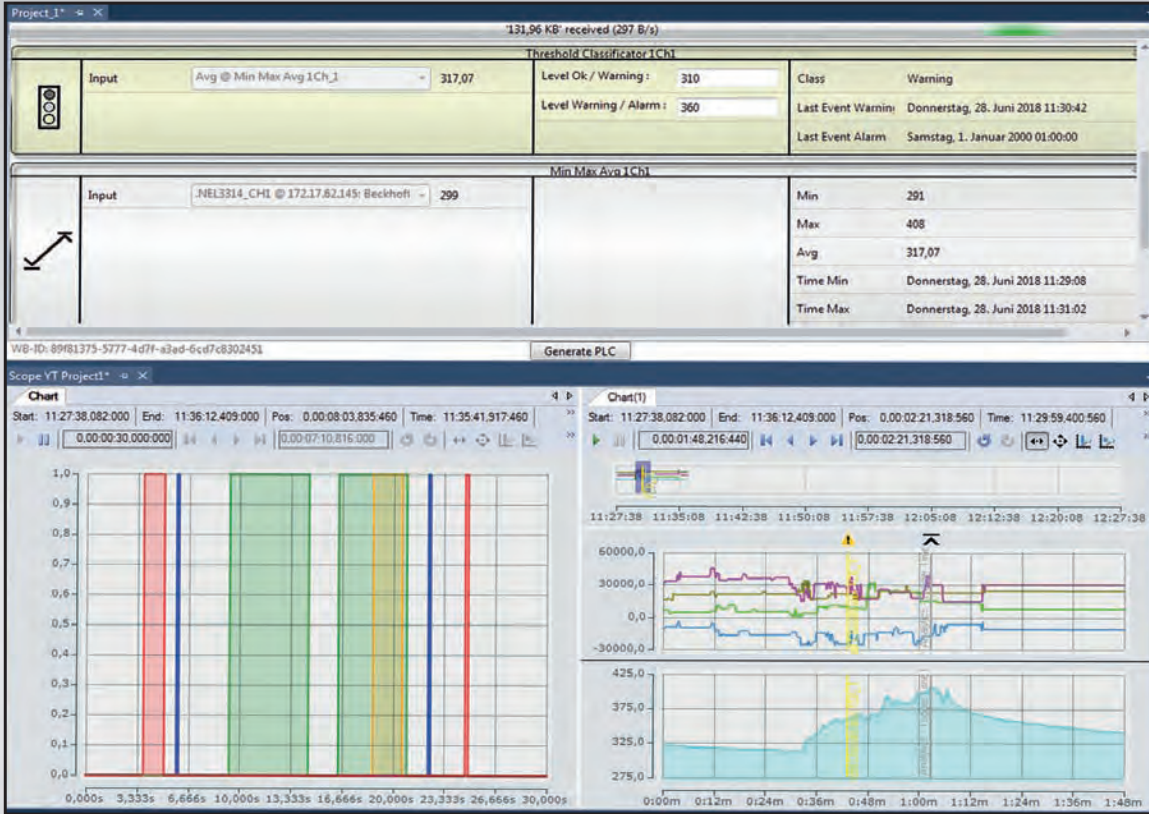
Project_1* ✕

'131,96 KB' received (297 B/s)

Threshold Classificator 1Ch1

| | Input | Avg @ Min Max Avg 1Ch_1 | 317,07 | Level Ok / Warning : | 310 | Class | Warning |
|---|---|---|---|---|---|---|---|
| | | | | Level Warning / Alarm : | 360 | Last Event Warnin | Donnerstag, 28. Juni 2018 11:30:42 |
| | | | | | | Last Event Alarm | Samstag, 1. Januar 2000 01:00:00 |

Min Max Avg 1Ch1

| | Input | .NEL3314_CH1 @ 172.17.62.145: Beckhoff | 299 | Min | 291 |
|---|---|---|---|---|---|
| | | | | Max | 408 |
| | | | | Avg | 317,07 |
| | | | | Time Min | Donnerstag, 28. Juni 2018 11:29:08 |
| | | | | Time Max | Donnerstag, 28. Juni 2018 11:31:02 |

WB-ID: 89f81375-5777-4d7f-a3ad-6cd7c8302451

Generate PLC

Scope YT Project1* ✕

Chart

Start: 11:27:38,082:000 | End: 11:36:12,409:000 | Pos: 0,00:08:03,835:460 | Time: 11:35:41,917:460

0,00:00:30,000:000 | 0,00:07:10,816:000

1,0 0,9 0,8 0,7 0,6 0,5 0,4 0,3 0,2 0,1 0,0

0,000s 3,333s 6,666s 10,000s 13,333s 16,666s 20,000s 23,333s 26,666s 30,000s

Chart(1)

Start: 11:27:38,082:000 | End: 11:36:12,409:000 | Pos: 0,00:02:21,318:560 | Time: 11:29:59,400:560

0,00:01:48,216:440 | 0,00:02:21,318:560

11:27:38 11:35:08 11:42:38 11:50:08 11:57:38 12:05:08 12:12:38 12:20:08 12:27:38

60000,0 30000,0 0,0 -30000,0

425,0 375,0 325,0 275,0

0:00m 0:12m 0:24m 0:36m 0:48m 1:00m 1:12m 1:24m 1:36m 1:48m